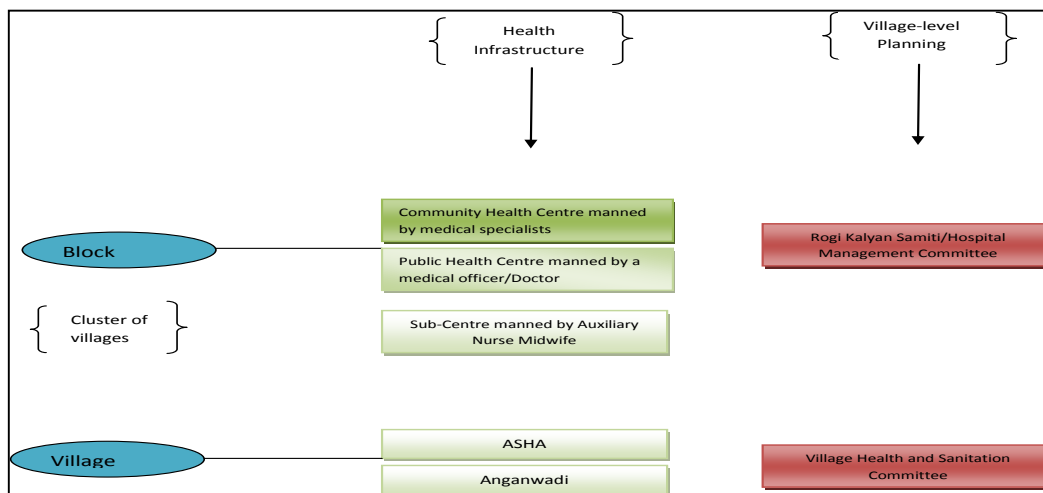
Health Infrastructure

Village-level Planning

Block

Community Health Centre manned by medical specialists

Public Health Centre manned by a medical officer/Doctor

Rogi Kalyan Samiti/Hospital Management Committee

Cluster of villages

Sub-Centre manned by Auxiliary Nurse Midwife

Village

ASHA

Anganwadi

Village Health and Sanitation Committee